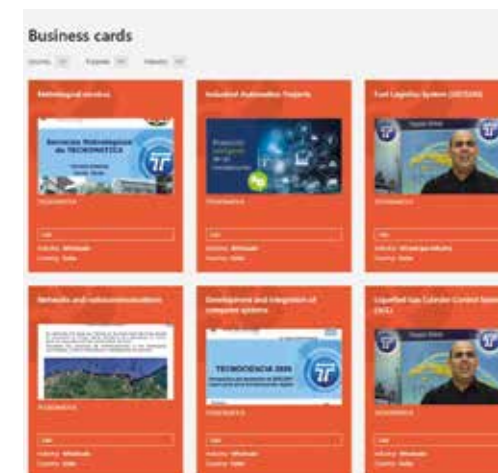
Business cards

Country Projects Industry

Metrological services

Servicios Metrológicos de TECNOMATICA

TECNOMATICA

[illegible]

Industry: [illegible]
Country: Cuba

Industrial Automation Projects

TECNOMATICA

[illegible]

Industry: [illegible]
Country: Cuba

Fuel Logistics System (SISTGAS)

TECNOMATICA

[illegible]

Industry: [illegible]
Country: Cuba

Networks and radiocommunications

TECNOMATICA

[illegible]

Industry: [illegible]
Country: Cuba

Development and integration of computer systems

TECNOCIENCIA 2020

TECNOMATICA

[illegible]

Industry: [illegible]
Country: Cuba

Liquefied Gas Cylinder Control System (SCG)

TECNOMATICA

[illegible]

Industry: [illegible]
Country: Cuba